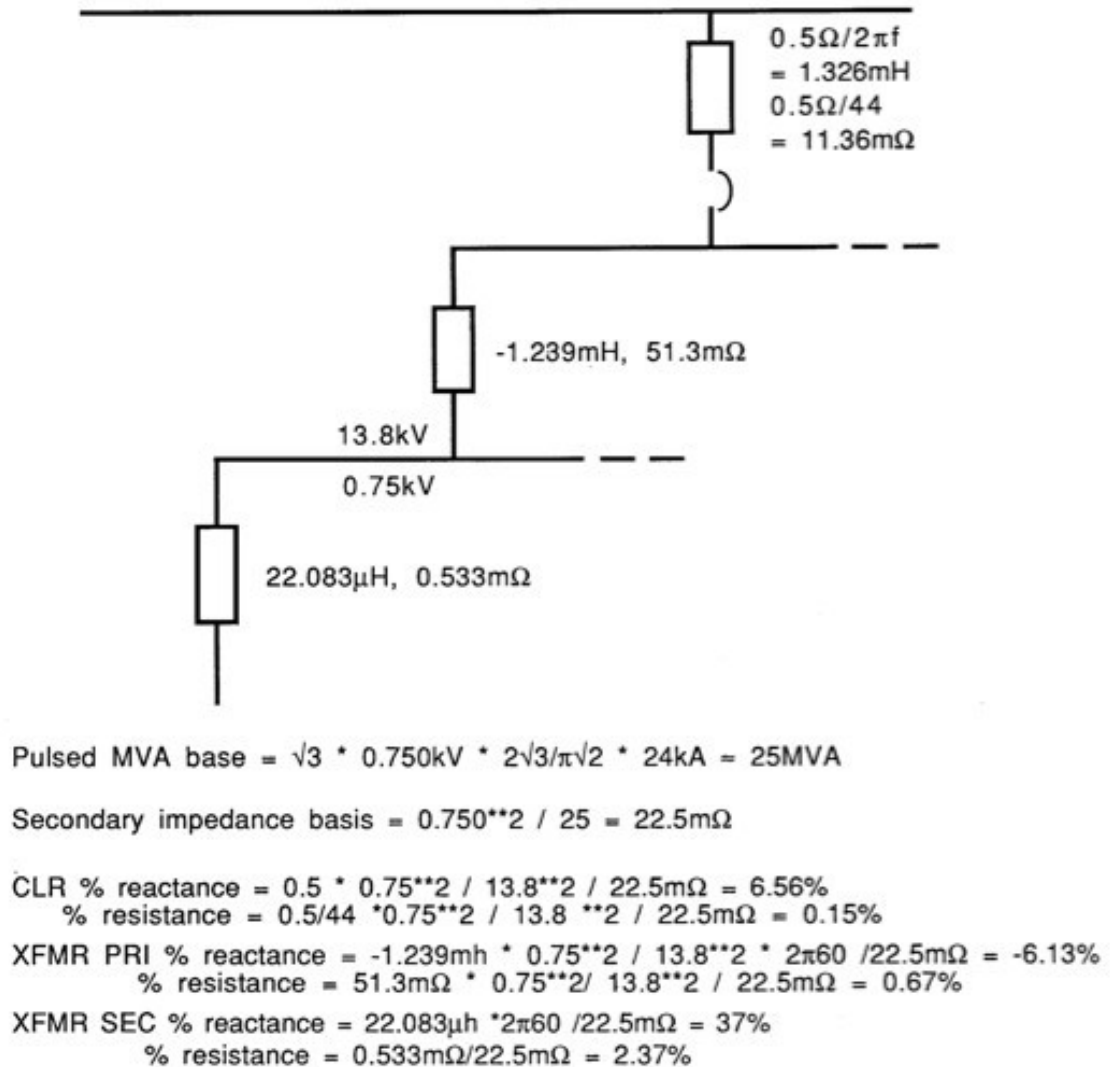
$0.5\Omega/2\pi f$
$= 1.326mH$
$0.5\Omega/44$
$= 11.36m\Omega$

$-1.239mH, 51.3m\Omega$

13.8kV

0.75kV

$22.083\mu H, 0.533m\Omega$

Pulsed MVA base = $\sqrt{3}$ * 0.750kV * $2\sqrt{3}/\pi\sqrt{2}$ * 24kA = 25MVA

Secondary impedance basis = 0.750**2 / 25 = $22.5m\Omega$

CLR % reactance = 0.5 * 0.75**2 / 13.8**2 / $22.5m\Omega$ = 6.56%
% resistance = 0.5/44 *0.75**2 / 13.8 **2 / $22.5m\Omega$ = 0.15%

XFMR PRI % reactance = -1.239mh * 0.75**2 / 13.8**2 * $2\pi60$ /$22.5m\Omega$ = -6.13%
% resistance = $51.3m\Omega$ * 0.75**2/ 13.8**2 / $22.5m\Omega$ = 0.67%

XFMR SEC % reactance = $22.083\mu h$ *$2\pi60$ /$22.5m\Omega$ = 37%
% resistance = $0.533m\Omega/22.5m\Omega$ = 2.37%